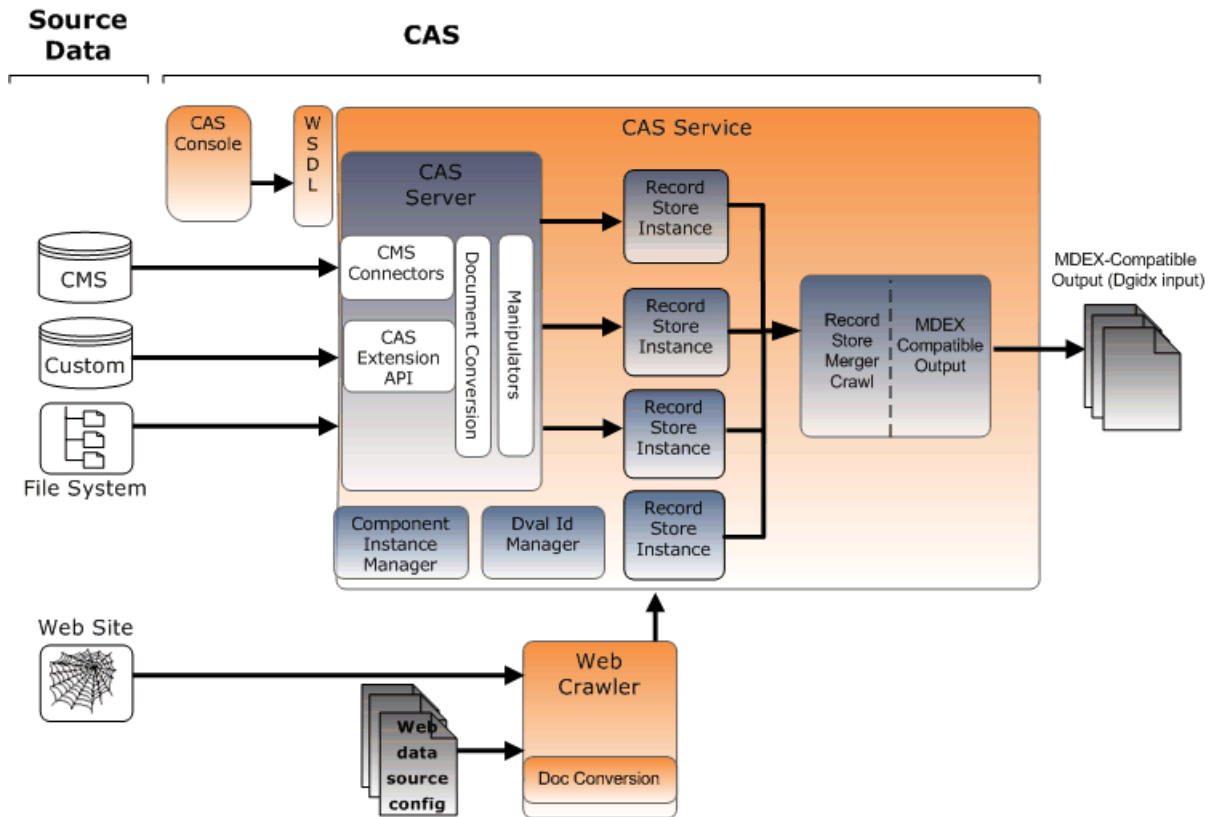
Source Data

CAS

CAS Console

W S D L

CAS Service

CAS Server

CMS Connectors

CAS Extension API

Document Conversion

Manipulators

Record Store Instance

Record Store Instance

Record Store Instance

Record Store Instance

Record Store Merger Crawl

MDEX Compatible Output

MDEX-Compatible Output (Dgidx input)

CMS

Custom

File System

Component Instance Manager

Dval Id Manager

Web Site

Web Crawler

Doc Conversion

Web data source config